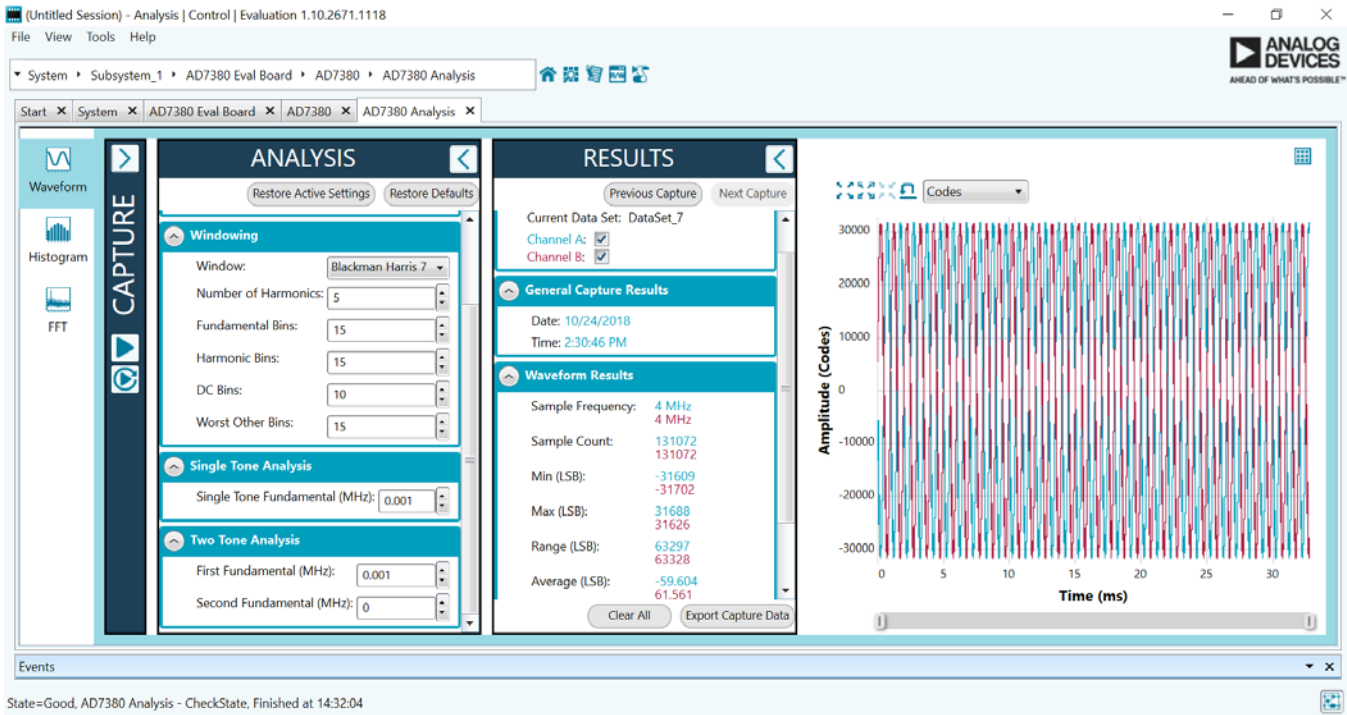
(Untitled Session) - Analysis | Control | Evaluation 1.10.2671.1118

File View Tools Help

System ▸ Subsystem_1 ▸ AD7380 Eval Board ▸ AD7380 ▸ AD7380 Analysis

ANALOG DEVICES
AHEAD OF WHAT'S POSSIBLE™

Start ✕ System ✕ AD7380 Eval Board ✕ AD7380 ✕ AD7380 Analysis ✕

Waveform
Histogram
FFT

CAPTURE

ANALYSIS

Restore Active Settings Restore Defaults

Windowing

Window: Blackman Harris 7
Number of Harmonics: 5
Fundamental Bins: 15
Harmonic Bins: 15
DC Bins: 10
Worst Other Bins: 15

Single Tone Analysis

Single Tone Fundamental (MHz): 0.001

Two Tone Analysis

First Fundamental (MHz): 0.001
Second Fundamental (MHz): 0

RESULTS

Previous Capture Next Capture

Current Data Set: DataSet_7
Channel A: ☑
Channel B: ☑

General Capture Results

Date: 10/24/2018
Time: 2:30:46 PM

Waveform Results

Sample Frequency: 4 MHz 4 MHz
Sample Count: 131072 131072
Min (LSB): -31609 -31702
Max (LSB): 31688 31626
Range (LSB): 63297 63328
Average (LSB): -59.604 61.561

Clear All Export Capture Data

Codes

Amplitude (Codes)
30000
20000
10000
0
-10000
-20000
-30000
0 5 10 15 20 25 30
Time (ms)

Events

State=Good, AD7380 Analysis - CheckState, Finished at 14:32:04